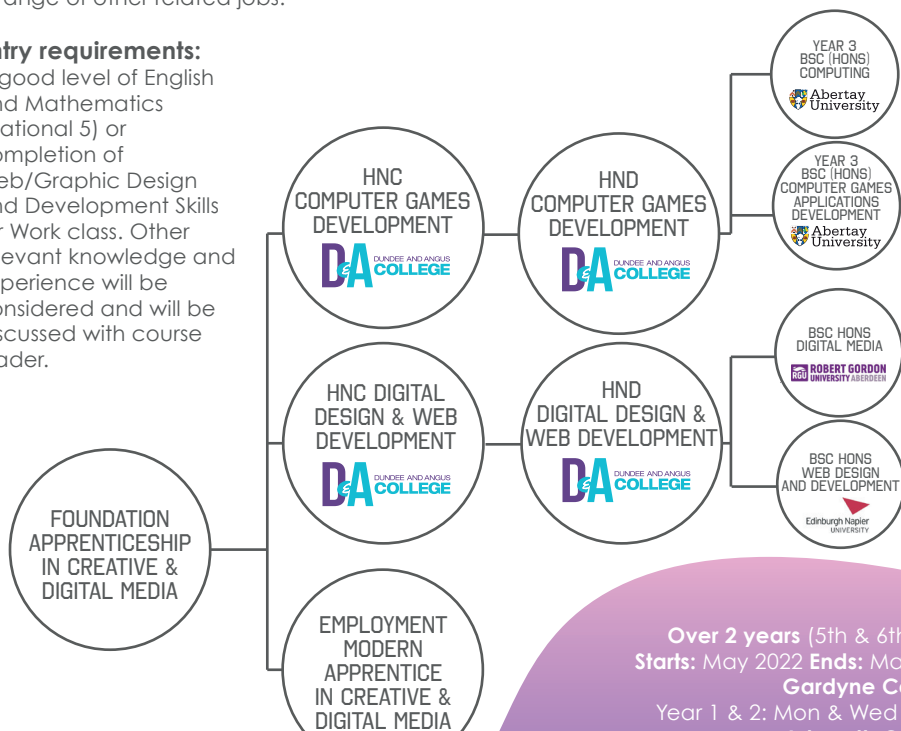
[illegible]ange of other related jobs.

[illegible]ntry requirements:
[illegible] good level of English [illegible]nd Mathematics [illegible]ational 5) or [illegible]ompletion of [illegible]eb/Graphic Design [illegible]nd Development Skills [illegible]r Work class. Other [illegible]levant knowledge and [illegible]xperience will be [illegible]onsidered and will be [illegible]scussed with course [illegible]ader.

FOUNDATION APPRENTICESHIP IN CREATIVE & DIGITAL MEDIA

HNC COMPUTER GAMES DEVELOPMENT
D&A DUNDEE AND ANGUS COLLEGE

HND COMPUTER GAMES DEVELOPMENT
D&A DUNDEE AND ANGUS COLLEGE

YEAR 3 BSC (HONS) COMPUTING
Abertay University

YEAR 3 BSC (HONS) COMPUTER GAMES APPLICATIONS DEVELOPMENT
Abertay University

HNC DIGITAL DESIGN & WEB DEVELOPMENT
D&A DUNDEE AND ANGUS COLLEGE

HND DIGITAL DESIGN & WEB DEVELOPMENT
D&A DUNDEE AND ANGUS COLLEGE

BSC HONS DIGITAL MEDIA
RGU ROBERT GORDON UNIVERSITY ABERDEEN

BSC HONS WEB DESIGN AND DEVELOPMENT
Edinburgh Napier UNIVERSITY

EMPLOYMENT MODERN APPRENTICE IN CREATIVE & DIGITAL MEDIA

Over 2 years (5th & 6t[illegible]
Starts: May 2022 Ends: Ma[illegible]
Gardyne C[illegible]
Year 1 & 2: Mon & Wed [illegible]